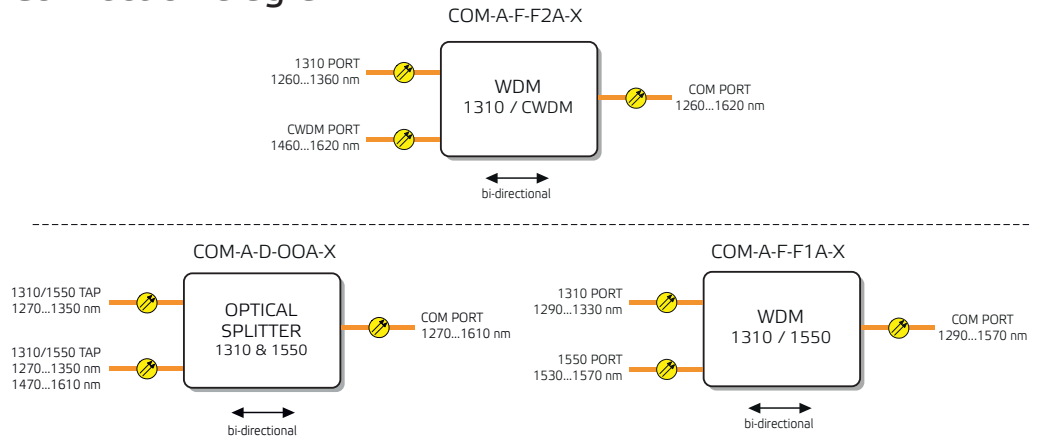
COM-A-F-F2A-X

1310 PORT
1260...1360 nm

CWDM PORT
1460...1620 nm

WDM
1310 / CWDM

COM PORT
1260...1620 nm

bi-directional

COM-A-D-OOA-X

1310/1550 TAP
1270...1350 nm

1310/1550 TAP
1270...1350 nm
1470...1610 nm

OPTICAL
SPLITTER
1310 & 1550

COM PORT
1270...1610 nm

bi-directional

COM-A-F-F1A-X

1310 PORT
1290...1330 nm

1550 PORT
1530...1570 nm

WDM
1310 / 1550

COM PORT
1290...1570 nm

bi-directional